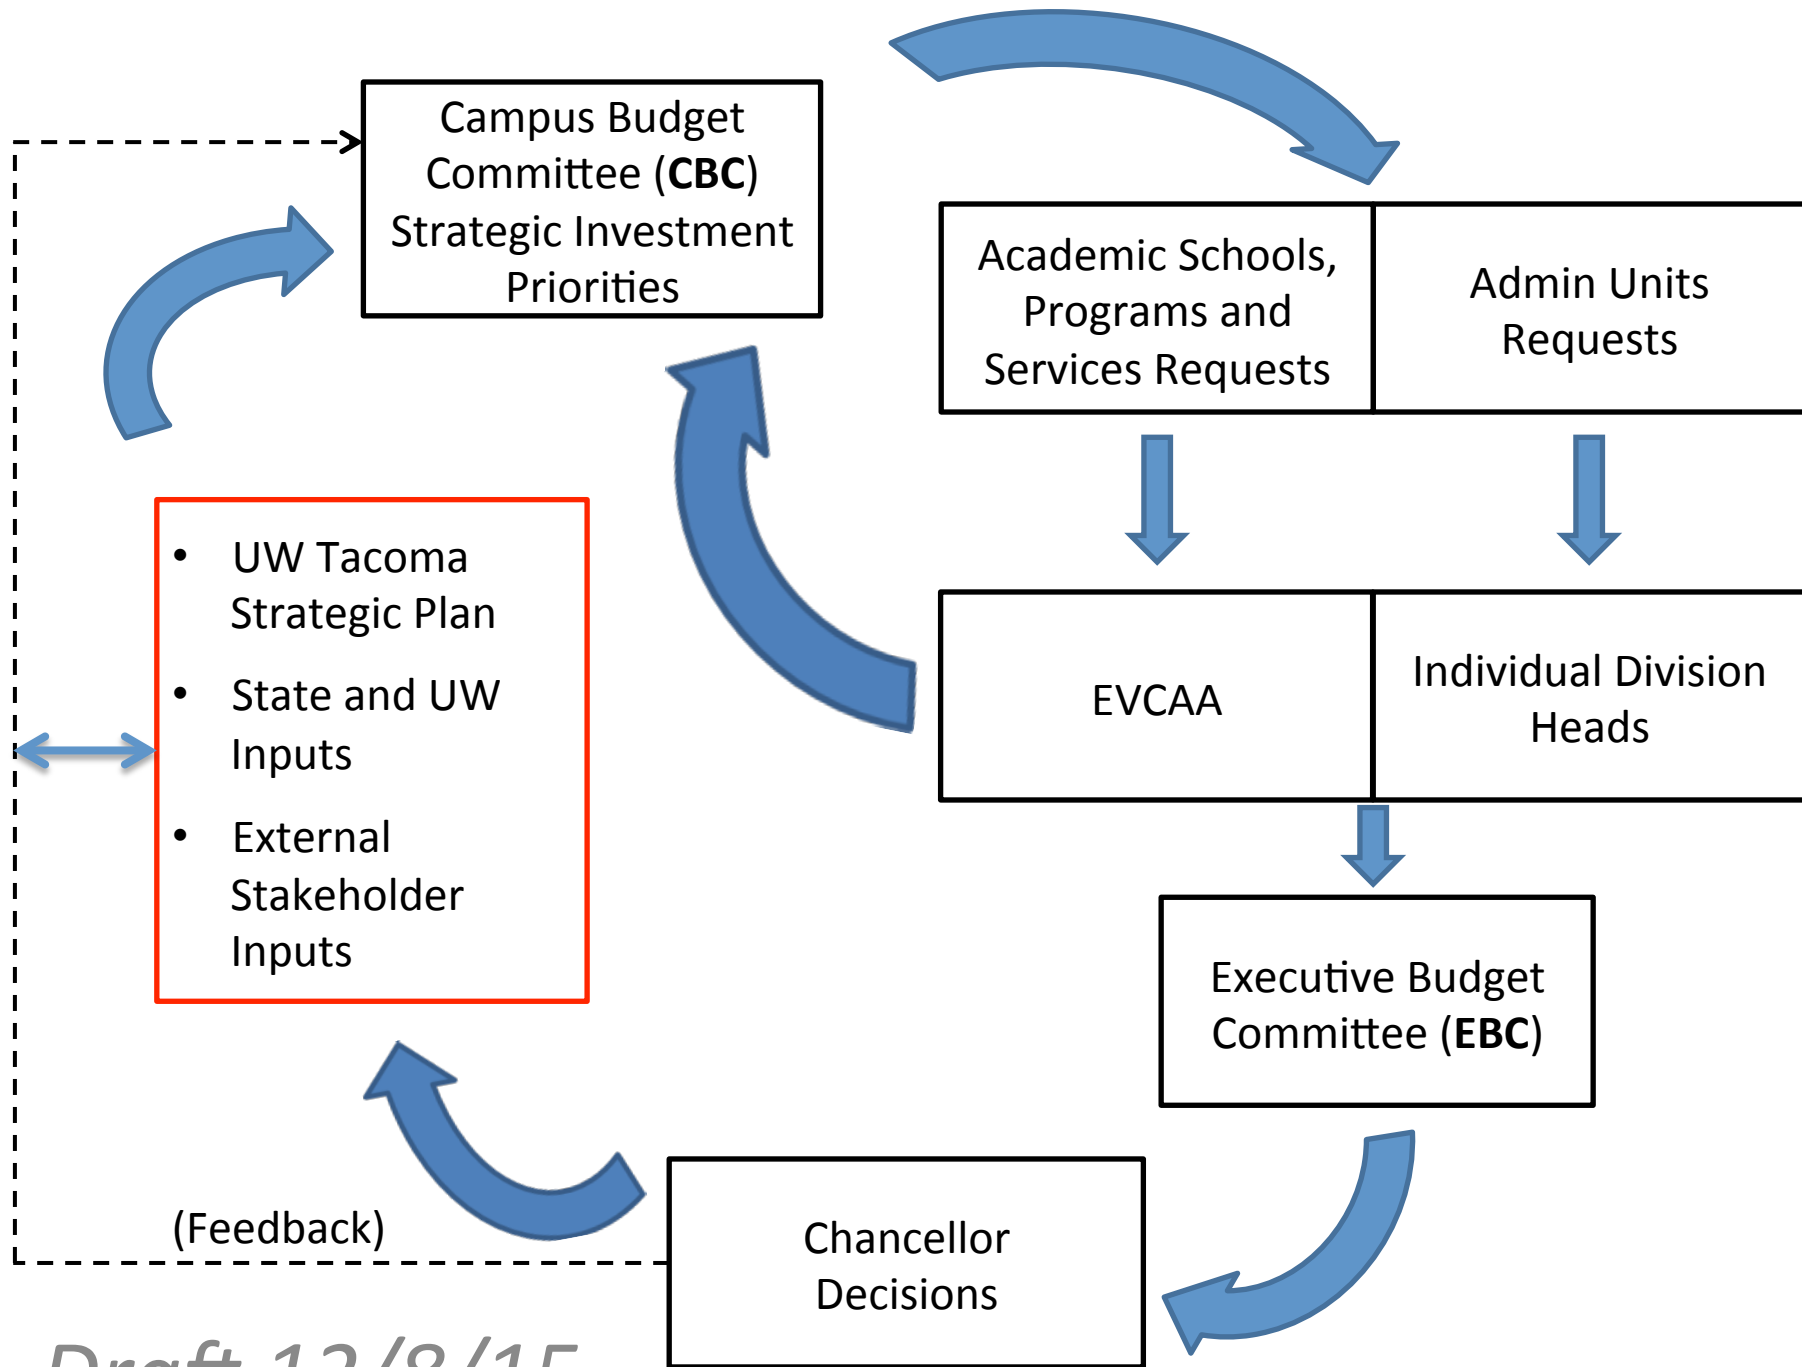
Campus Budget Committee (**CBC**) Strategic Investment Priorities

Academic Schools, Programs and Services Requests

Admin Units Requests

- UW Tacoma Strategic Plan
- State and UW Inputs
- External Stakeholder Inputs

EVCAA

Individual Division Heads

Executive Budget Committee (**EBC**)

(Feedback)

Chancellor Decisions

Draft 12/8/15